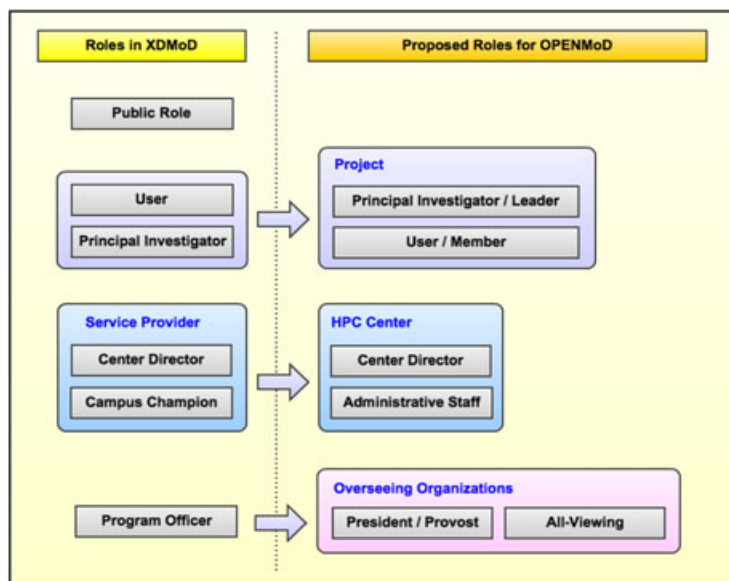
Roles in XDMoD

Proposed Roles for OPENMoD

Public Role

User

Principal Investigator

Project

Principal Investigator / Leader

User / Member

Service Provider

Center Director

Campus Champion

HPC Center

Center Director

Administrative Staff

Program Officer

Overseeing Organizations

President / Provost

All-Viewing